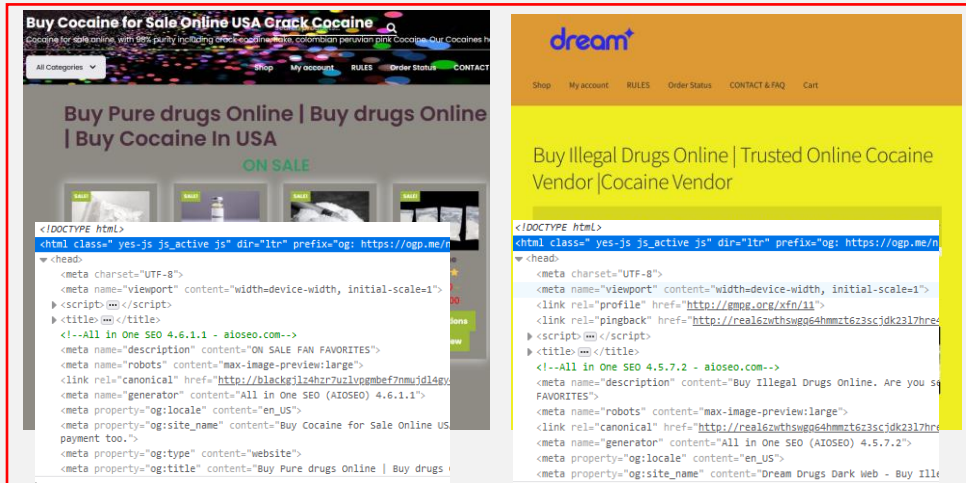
Buy Cocaine for Sale Online USA Crack Cocaine

Cocaine for sale online, with 98% purity including crack cocaine, flake, colombian peruvian pink Cocaine. Our Cocaines h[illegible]

All Categories

Shop My account RULES Order Status CONTACT

Buy Pure drugs Online | Buy drugs Online | Buy Cocaine In USA

ON SALE

SALE! SALE! SALE! SALE!

<!DOCTYPE html>
<html class=" yes-js js_active js" dir="ltr" prefix="og: https://ogp.me/n
<head>
<meta charset="UTF-8">
<meta name="viewport" content="width=device-width, initial-scale=1">
<script> ⋯ </script>
<title> ⋯ </title>
<!--All in One SEO 4.6.1.1 - aioseo.com-->
<meta name="description" content="ON SALE FAN FAVORITES">
<meta name="robots" content="max-image-preview:large">
<link rel="canonical" href="http://blackgjlz4hzr7uzlvpgmbef7nmujdl4gy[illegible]
<meta name="generator" content="All in One SEO (AIOSEO) 4.6.1.1">
<meta property="og:locale" content="en_US">
<meta property="og:site_name" content="Buy Cocaine for Sale Online US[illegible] payment too.">
<meta property="og:type" content="website">
<meta property="og:title" content="Buy Pure drugs Online | Buy drugs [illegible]

dream

Shop My account RULES Order Status CONTACT & FAQ Cart

Buy Illegal Drugs Online | Trusted Online Cocaine Vendor |Cocaine Vendor

<!DOCTYPE html>
<html class=" yes-js js_active js" dir="ltr" prefix="og: https://ogp.me/n
<head>
<meta charset="UTF-8">
<meta name="viewport" content="width=device-width, initial-scale=1">
<link rel="profile" href="http://gmpg.org/xfn/11">
<link rel="pingback" href="http://real6zwthswgq64hmmzt6z3scjdk23l7hre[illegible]
<script> ⋯ </script>
<title> ⋯ </title>
<!--All in One SEO 4.5.7.2 - aioseo.com-->
<meta name="description" content="Buy Illegal Drugs Online. Are you s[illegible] FAVORITES">
<meta name="robots" content="max-image-preview:large">
<link rel="canonical" href="http://real6zwthswgq64hmmzt6z3scjdk23l7hre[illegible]
<meta name="generator" content="All in One SEO (AIOSEO) 4.5.7.2">
<meta property="og:locale" content="en_US">
<meta property="og:site_name" content="Dream Drugs Dark Web - Buy Ille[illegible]